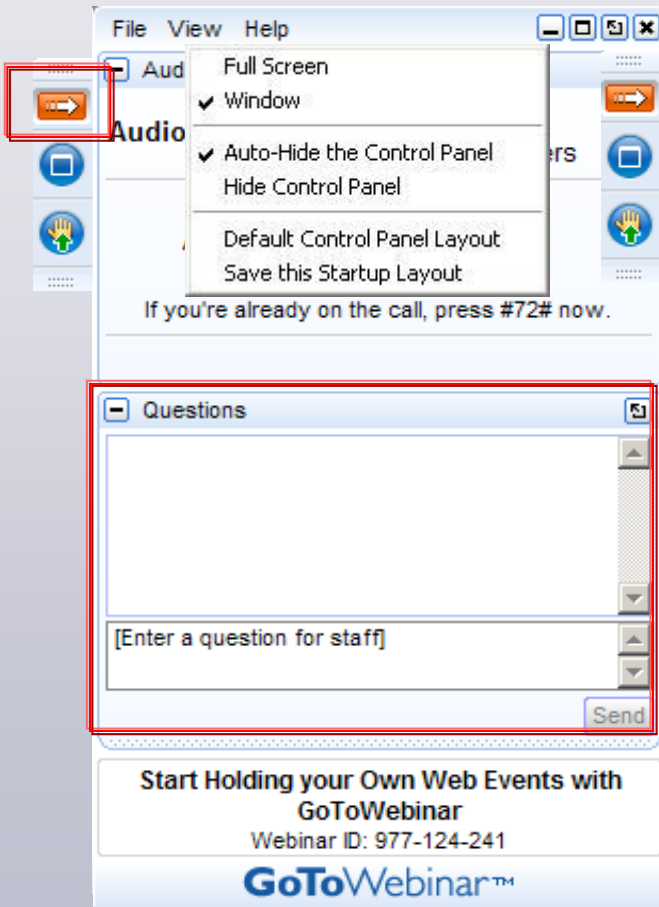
File View Help

Aud

Full Screen
✔ Window

✔ Auto-Hide the Control Panel
Hide Control Panel

Default Control Panel Layout
Save this Startup Layout

Audio

ers

If you're already on the call, press #72# now.

Questions

[Enter a question for staff]

Send

Start Holding your Own Web Events with GoToWebinar
Webinar ID: 977-124-241

GoToWebinar™